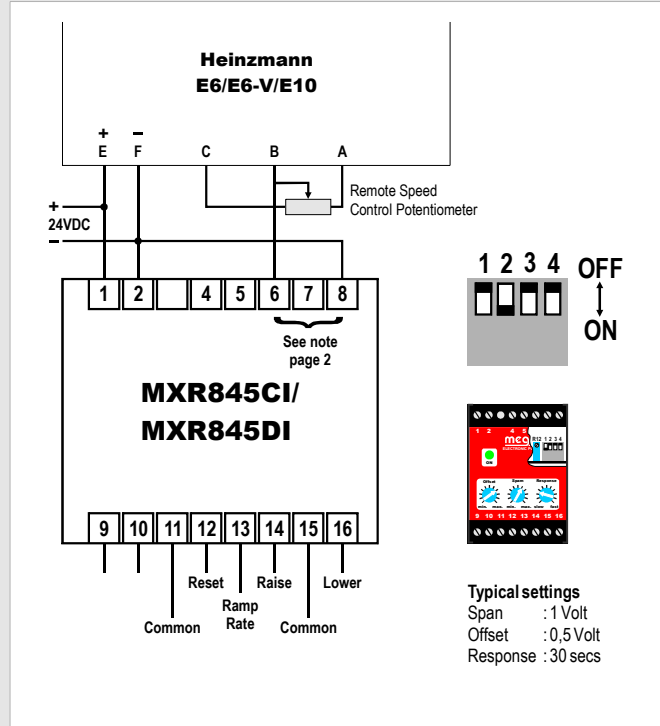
Heinzmann
E6/E6-V/E10

+
E

–
F

C

B

A

Remote Speed
Control Potentiometer

+
24VDC
–

1 2 4 5 6 7 8

See note
page 2

MXR845CI/
MXR845DI

9 10 11 12 13 14 15 16

Reset

Raise

Lower

Common

Ramp
Rate

Common

1 2 3 4 OFF
ON

1 2 4 5
meg
ELECTRONIC
R12 1 2 3 4
ON
Offset
Span
Response
min. max. min. max. slow fast
9 10 11 12 13 14 15 16

Typical settings
Span : 1 Volt
Offset : 0,5 Volt
Response : 30 secs